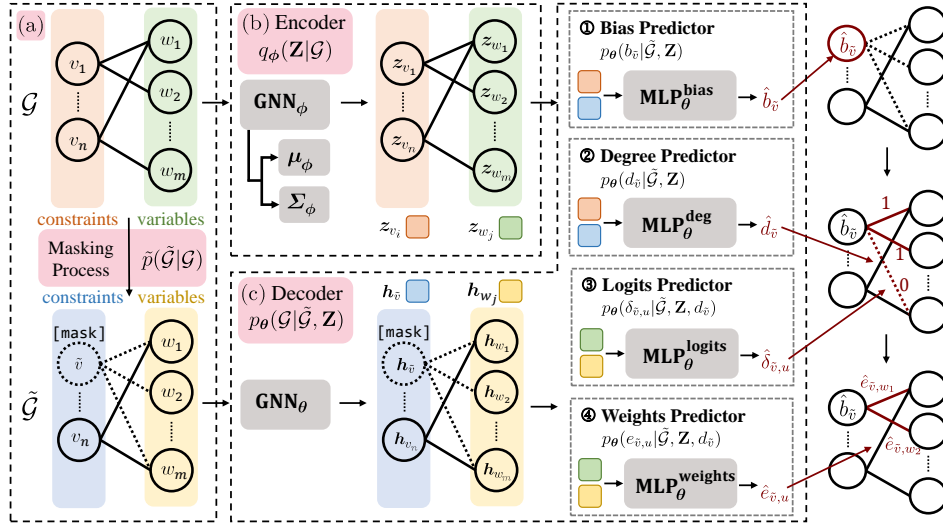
(a)

$\mathcal{G}$

$v_1$ $v_n$ $w_1$ $w_2$ $w_m$

constraints variables

Masking Process $\tilde{p}(\tilde{\mathcal{G}}|\mathcal{G})$

constraints variables

[mask] $\tilde{v}$ $v_n$ $w_1$ $w_2$ $w_m$

$\tilde{\mathcal{G}}$

(b) Encoder $q_{\phi}(\mathbf{Z}|\mathcal{G})$

$\mathbf{GNN}_{\phi}$

$\boldsymbol{\mu}_{\phi}$

$\boldsymbol{\Sigma}_{\phi}$

$z_{v_1}$ $z_{v_n}$ $z_{w_1}$ $z_{w_2}$ $z_{w_m}$

$z_{v_i}$ $z_{w_j}$

(c) Decoder $p_{\theta}(\mathcal{G}|\tilde{\mathcal{G}}, \mathbf{Z})$

$h_{\tilde{v}}$ $h_{w_j}$

$\mathbf{GNN}_{\theta}$

[mask] $h_{\tilde{v}}$ $h_{v_n}$ $h_{w_1}$ $h_{w_2}$ $h_{w_m}$

① Bias Predictor
$p_{\theta}(b_{\tilde{v}}|\tilde{\mathcal{G}}, \mathbf{Z})$
$\mathbf{MLP}_{\theta}^{\mathbf{bias}}$ $\hat{b}_{\tilde{v}}$

② Degree Predictor
$p_{\theta}(d_{\tilde{v}}|\tilde{\mathcal{G}}, \mathbf{Z})$
$\mathbf{MLP}_{\theta}^{\mathbf{deg}}$ $\hat{d}_{\tilde{v}}$

③ Logits Predictor
$p_{\theta}(\delta_{\tilde{v},u}|\tilde{\mathcal{G}}, \mathbf{Z}, d_{\tilde{v}})$
$\mathbf{MLP}_{\theta}^{\mathbf{logits}}$ $\hat{\delta}_{\tilde{v},u}$

④ Weights Predictor
$p_{\theta}(e_{\tilde{v},u}|\tilde{\mathcal{G}}, \mathbf{Z}, d_{\tilde{v}})$
$\mathbf{MLP}_{\theta}^{\mathbf{weights}}$ $\hat{e}_{\tilde{v},u}$

$\hat{b}_{\tilde{v}}$

$\hat{b}_{\tilde{v}}$ 1 1 0

$\hat{b}_{\tilde{v}}$ $\hat{e}_{\tilde{v},w_1}$ $\hat{e}_{\tilde{v},w_2}$